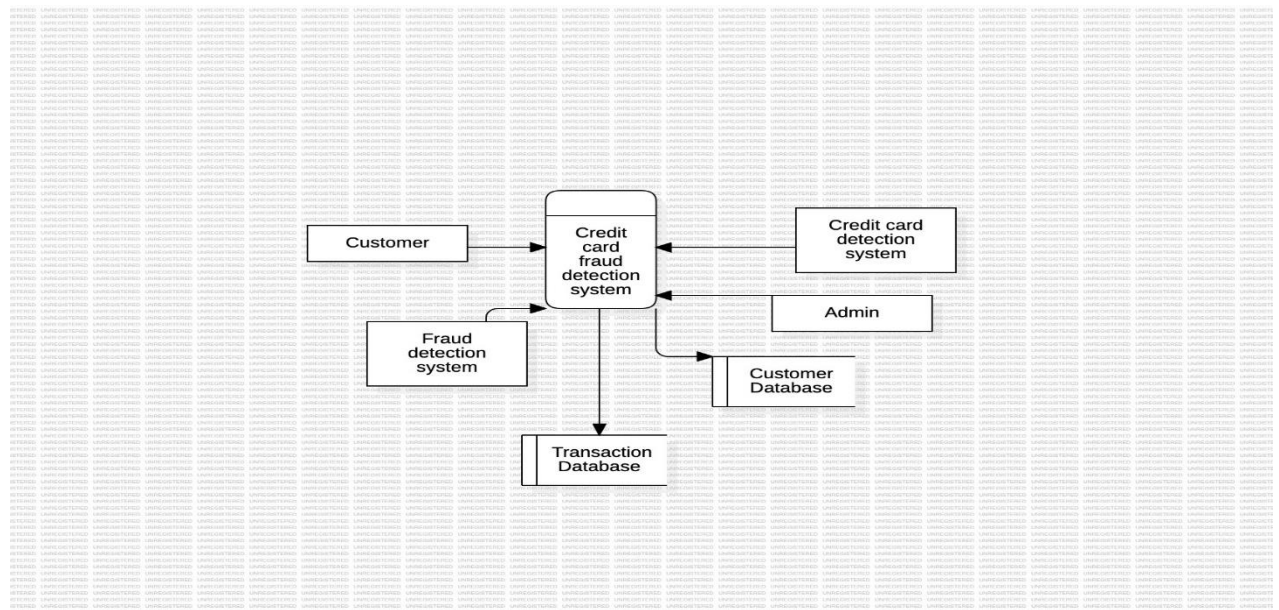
Customer

Credit card fraud detection system

Credit card detection system

Admin

Fraud detection system

Customer Database

Transaction Database

UNREGISTERED UNREGISTERED UNREGISTERED UNREGISTERED UNREGISTERED UNREGISTERED